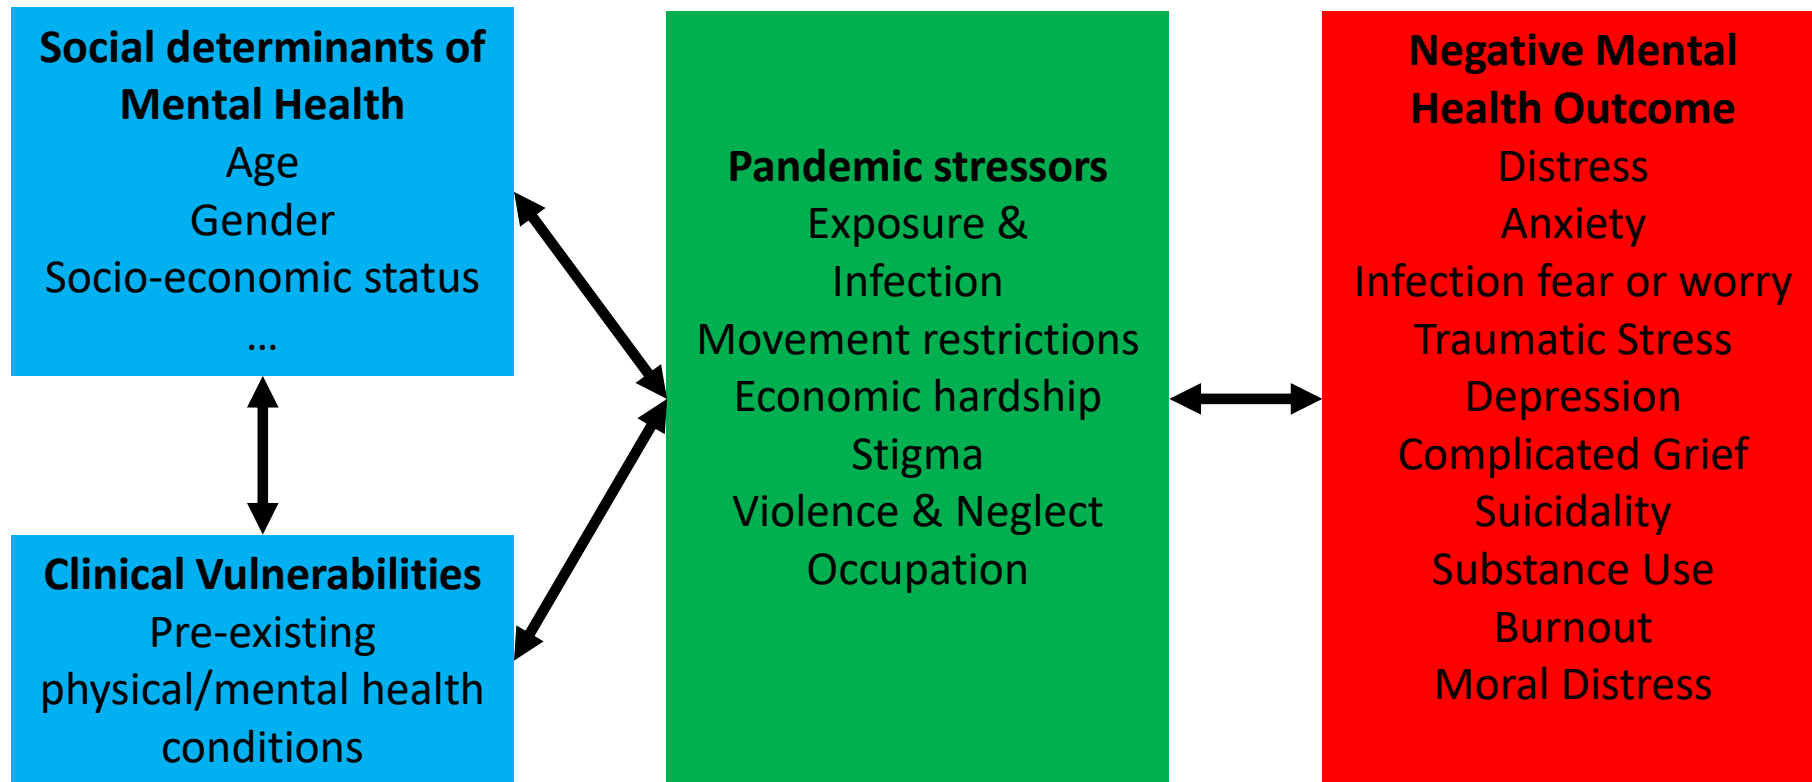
Social determinants of Mental Health
Age
Gender
Socio-economic status
...

Clinical Vulnerabilities
Pre-existing physical/mental health conditions

Pandemic stressors
Exposure & Infection
Movement restrictions
Economic hardship
Stigma
Violence & Neglect
Occupation

Negative Mental Health Outcome
Distress
Anxiety
Infection fear or worry
Traumatic Stress
Depression
Complicated Grief
Suicidality
Substance Use
Burnout
Moral Distress